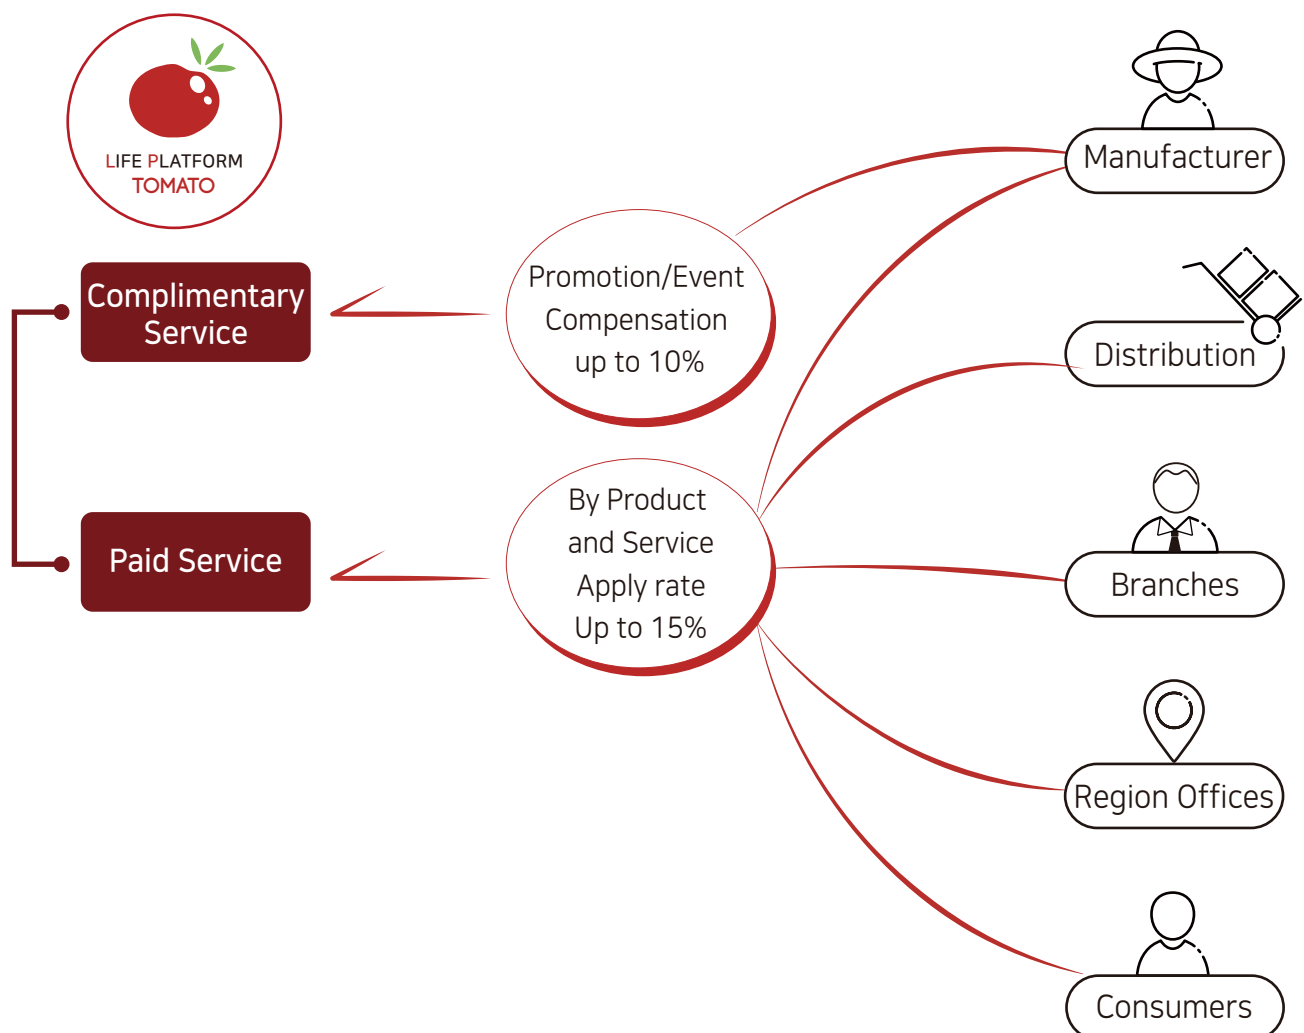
LIFE PLATFORM
TOMATO

Complimentary Service

Paid Service

Promotion/Event Compensation up to 10%

By Product and Service Apply rate Up to 15%

Manufacturer

Distribution

Branches

Region Offices

Consumers